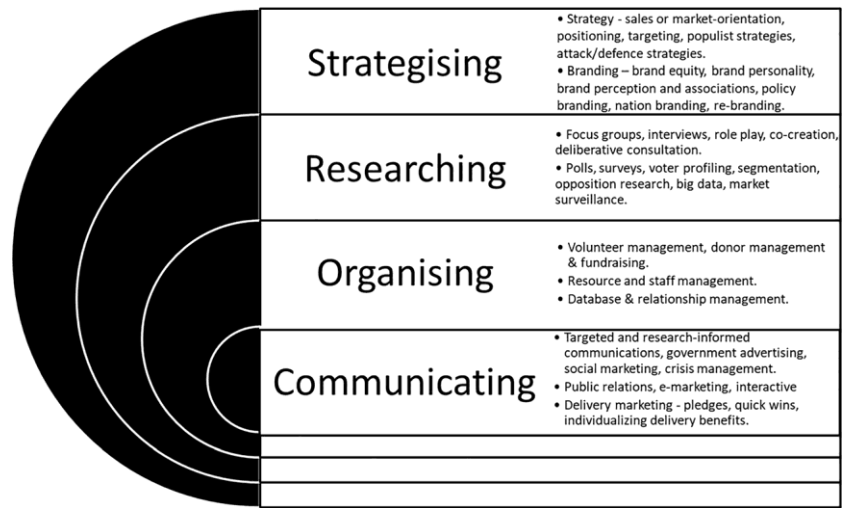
Strategising

• Strategy - sales or market-orientation, positioning, targeting, populist strategies, attack/defence strategies.
• Branding – brand equity, brand personality, brand perception and associations, policy branding, nation branding, re-branding.

Researching

• Focus groups, interviews, role play, co-creation, deliberative consultation.
• Polls, surveys, voter profiling, segmentation, opposition research, big data, market surveillance.

Organising

• Volunteer management, donor management & fundraising.
• Resource and staff management.
• Database & relationship management.

Communicating

• Targeted and research-informed communications, government advertising, social marketing, crisis management.
• Public relations, e-marketing, interactive
• Delivery marketing - pledges, quick wins, individualizing delivery benefits.